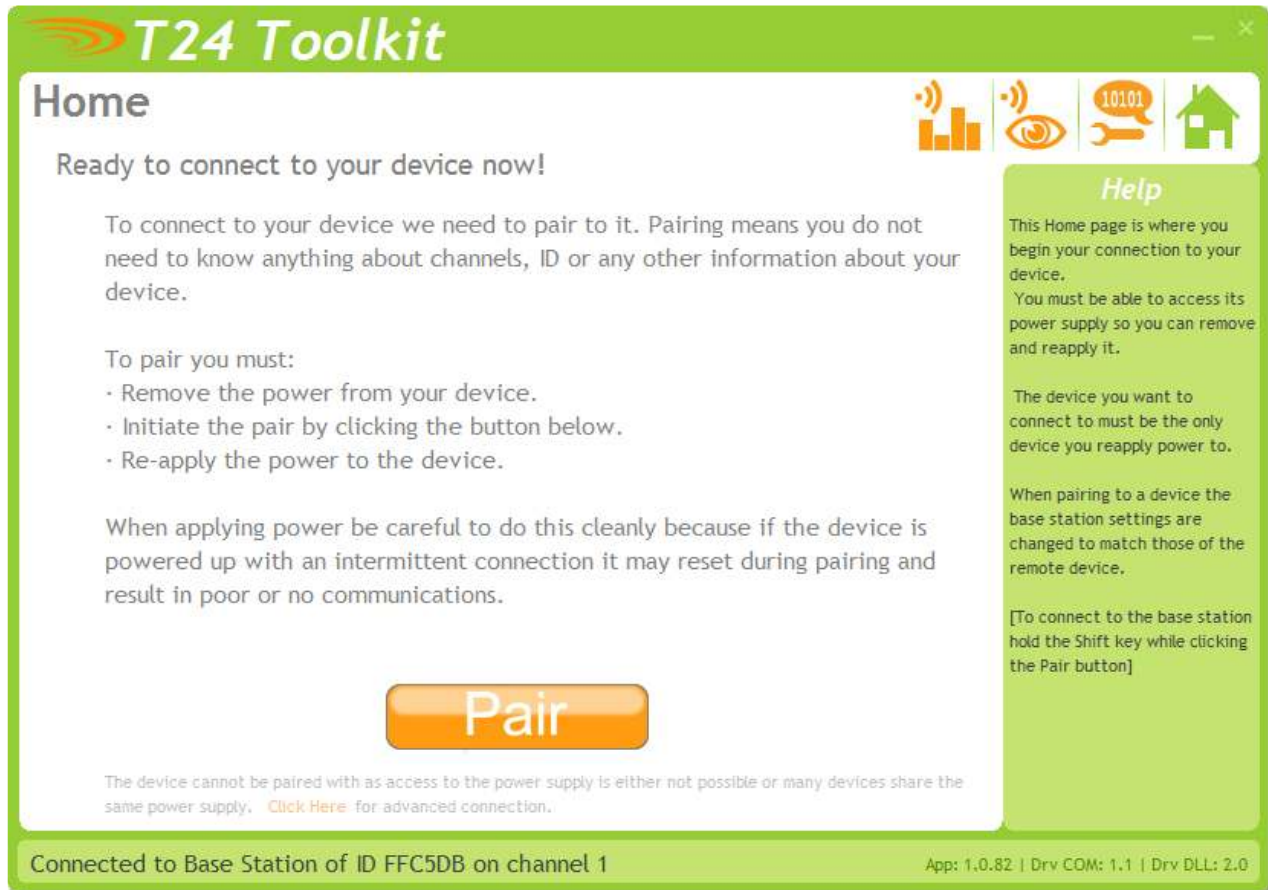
T24 Toolkit

Home

10101

Ready to connect to your device now!

To connect to your device we need to pair to it. Pairing means you do not need to know anything about channels, ID or any other information about your device.

To pair you must:
· Remove the power from your device.
· Initiate the pair by clicking the button below.
· Re-apply the power to the device.

When applying power be careful to do this cleanly because if the device is powered up with an intermittent connection it may reset during pairing and result in poor or no communications.

Pair

The device cannot be paired with as access to the power supply is either not possible or many devices share the same power supply. Click Here for advanced connection.

Help

This Home page is where you begin your connection to your device.
You must be able to access its power supply so you can remove and reapply it.

The device you want to connect to must be the only device you reapply power to.

When pairing to a device the base station settings are changed to match those of the remote device.

[To connect to the base station hold the Shift key while clicking the Pair button]

Connected to Base Station of ID FFC5DB on channel 1

App: 1.0.82 | Drv COM: 1.1 | Drv DLL: 2.0